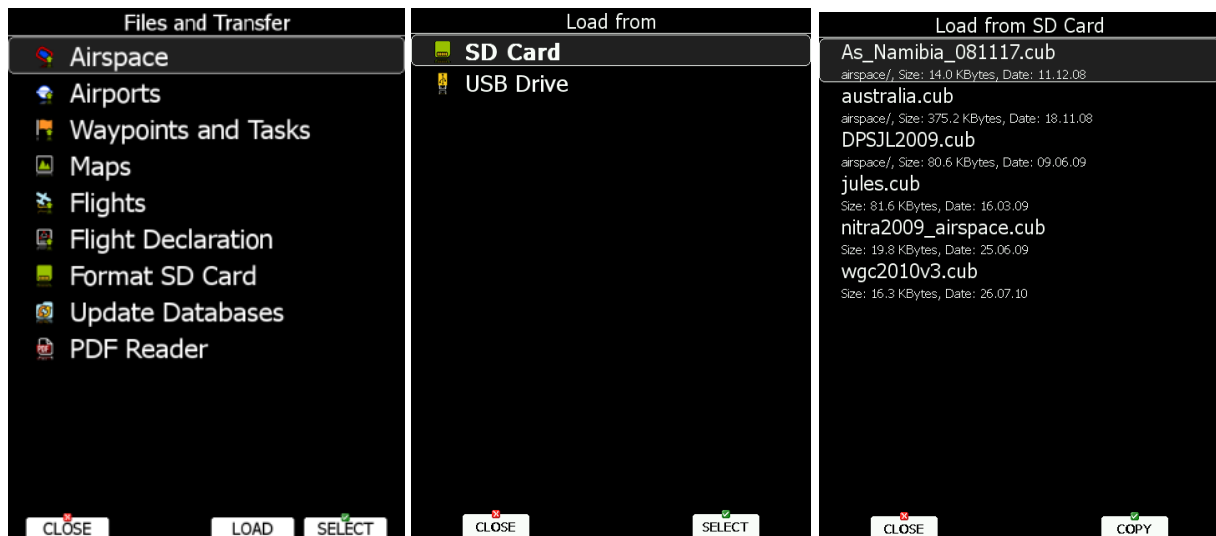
Files and Transfer

Airspace
Airports
Waypoints and Tasks
Maps
Flights
Flight Declaration
Format SD Card
Update Databases
PDF Reader

CLOSE LOAD SELECT

Load from

SD Card
USB Drive

CLOSE SELECT

Load from SD Card

As_Namibia_081117.cub
airspace/, Size: 14.0 KBytes, Date: 11.12.08
australia.cub
airspace/, Size: 375.2 KBytes, Date: 18.11.08
DPSJL2009.cub
airspace/, Size: 80.6 KBytes, Date: 09.06.09
jules.cub
Size: 81.6 KBytes, Date: 16.03.09
nitra2009_airspace.cub
Size: 19.8 KBytes, Date: 25.06.09
wgc2010v3.cub
Size: 16.3 KBytes, Date: 26.07.10

CLOSE COPY